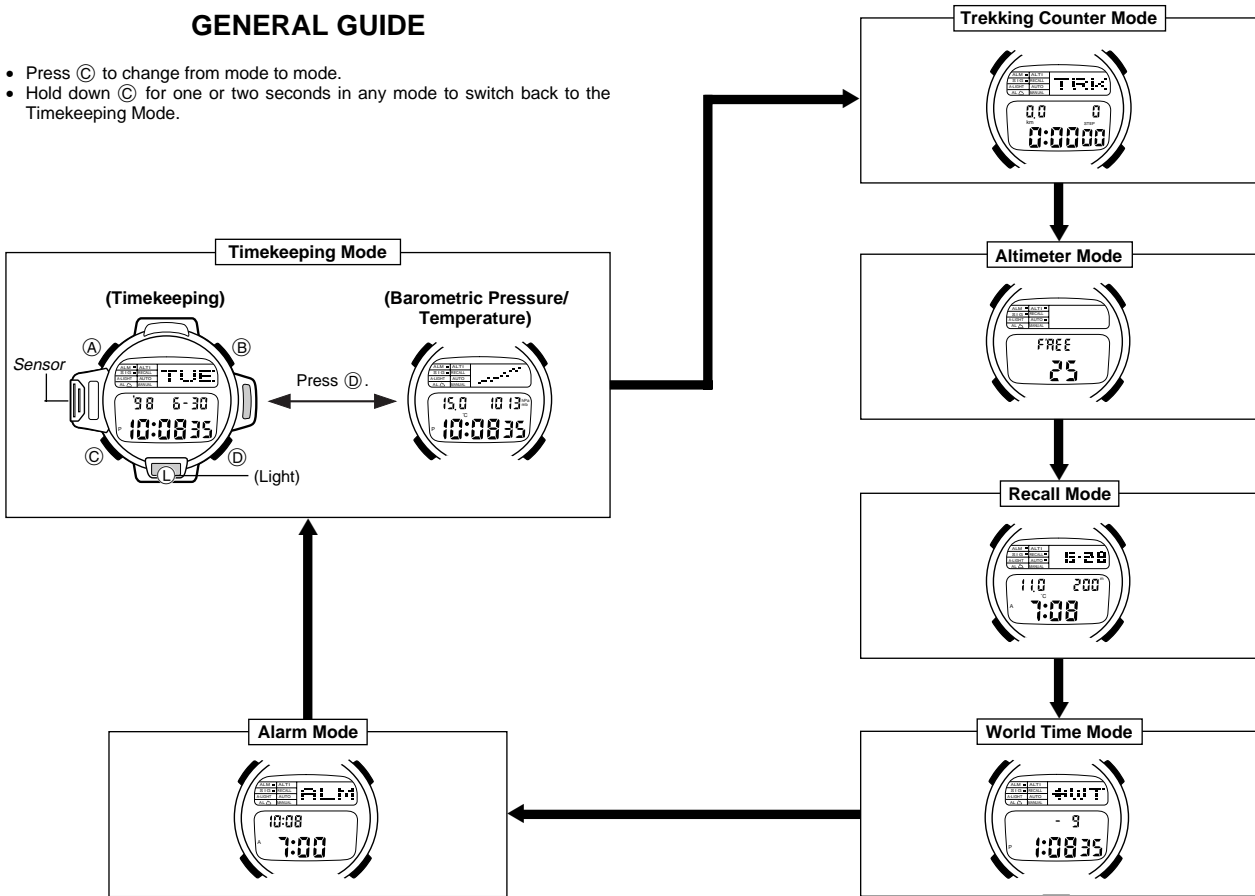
GENERAL GUIDE

• Press Ⓒ to change from mode to mode.
• Hold down Ⓒ for one or two seconds in any mode to switch back to the Timekeeping Mode.

Trekking Counter Mode

TRK
0.0 0
km STEP
0:0000

Timekeeping Mode

(Timekeeping)

Ⓐ Ⓑ
Sensor
TUE
'98 6-30
P 10:0835
Ⓒ Ⓓ
Ⓛ (Light)

Press Ⓓ.

(Barometric Pressure/ Temperature)

15.0 1013
°C hPa
P 10:0835

Altimeter Mode

FREE
25

Recall Mode

15-28
11.0 200
°C
A 7:08

World Time Mode

+WT
- 9
P 1:0835

Alarm Mode

ALM
10:08
A 7:00